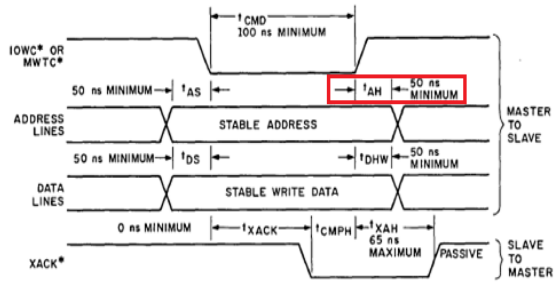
$t_{CMD}$
100 ns MINIMUM

IOWC* OR
MWTC*

50 ns MINIMUM $t_{AS}$ $t_{AH}$ 50 ns MINIMUM

ADDRESS
LINES
STABLE ADDRESS

50 ns MINIMUM $t_{DS}$ $t_{DHW}$ 50 ns MINIMUM

DATA
LINES
STABLE WRITE DATA

MASTER TO SLAVE

0 ns MINIMUM $t_{XACK}$ $t_{CMPH}$ $t_{XAH}$ 65 ns MAXIMUM

XACK*
PASSIVE

SLAVE TO MASTER